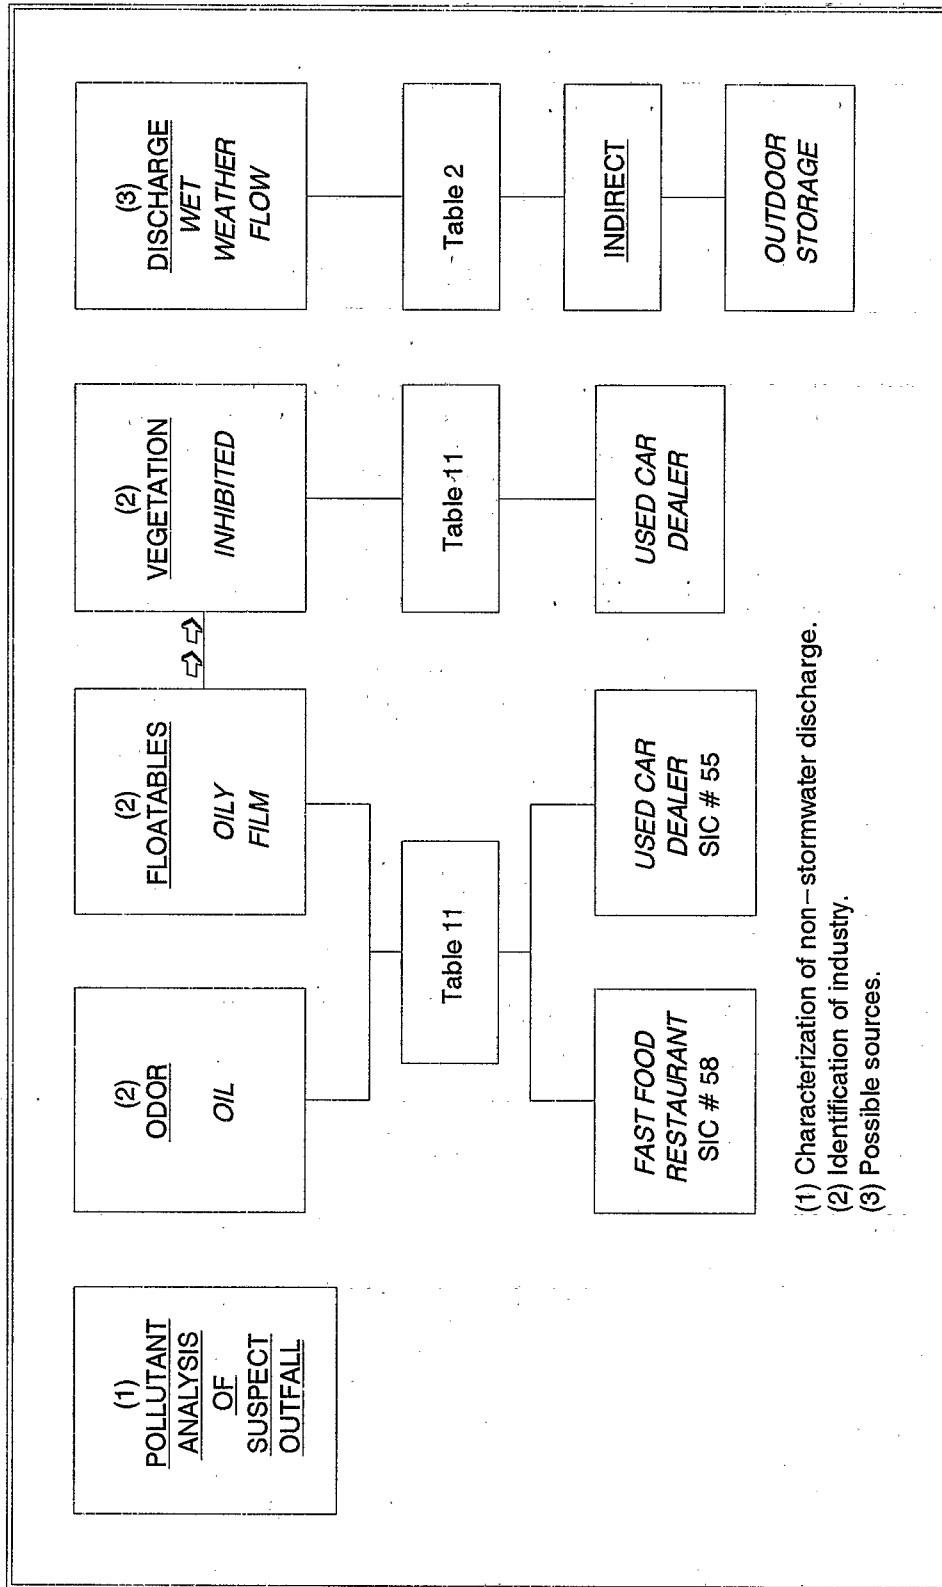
(1)
POLLUTANT
ANALYSIS
OF
SUSPECT
OUTFALL

(2)
ODOR
OIL

(2)
FLOATABLES
OILY
FILM

Table 11

FAST FOOD
RESTAURANT
SIC # 58

USED CAR
DEALER
SIC # 55

(2)
VEGETATION
INHIBITED

Table 11

USED CAR
DEALER

(3)
DISCHARGE
WET
WEATHER
FLOW

Table 2

INDIRECT

OUTDOOR
STORAGE

(1) Characterization of non−stormwater discharge.
(2) Identification of industry.
(3) Possible sources.